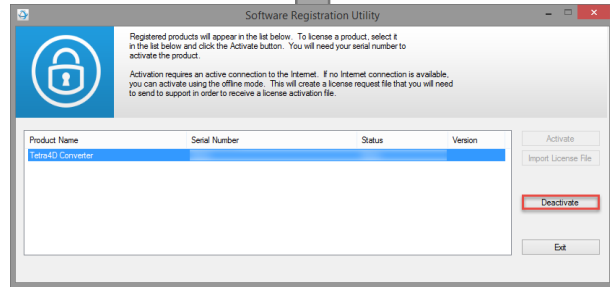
Software Registration Utility

Registered products will appear in the list below. To license a product, select it in the list below and click the Activate button. You will need your serial number to activate the product.

Activation requires an active connection to the Internet. If no Internet connection is available, you can activate using the offline mode. This will create a license request file that you will need to send to support in order to receive a license activation file.

| Product Name | Serial Number | Status | Version |
|---|---|---|---|
| Tetra4D Converter | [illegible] | | |

Activate

Import License File

Deactivate

Exit